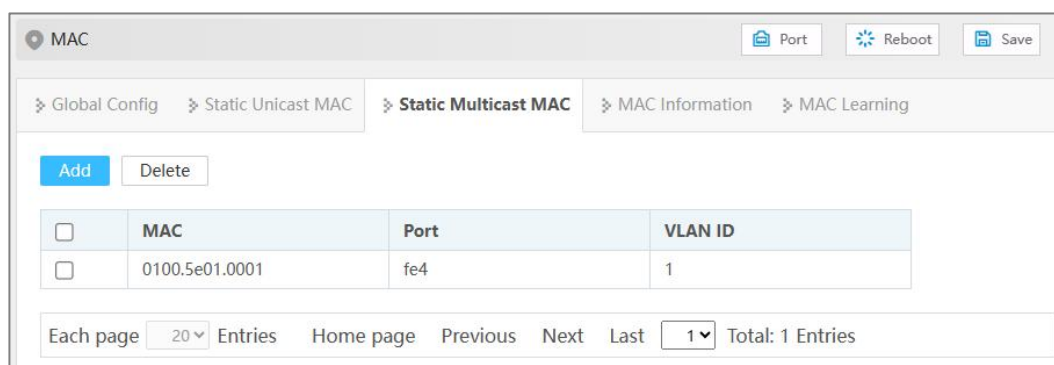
MAC

Port Reboot Save

Global Config Static Unicast MAC **Static Multicast MAC** MAC Information MAC Learning

Add Delete

| | MAC | Port | VLAN ID |
|---|---|---|---|
| ☐ | 0100.5e01.0001 | fe4 | 1 |

Each page 20 Entries Home page Previous Next Last 1 Total: 1 Entries